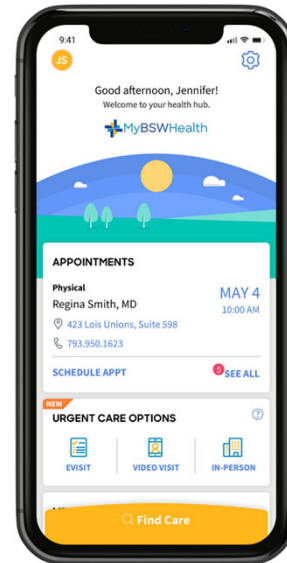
9:41

JS

Good afternoon, Jennifer!
Welcome to your health hub.

MyBSWHealth

APPOINTMENTS

Physical
Regina Smith, MD
MAY 4
10:00 AM
423 Lois Unions, Suite 598
793.950.1623

SCHEDULE APPT
5 SEE ALL

NEW
URGENT CARE OPTIONS

EVISIT
VIDEO VISIT
IN-PERSON

Find Care